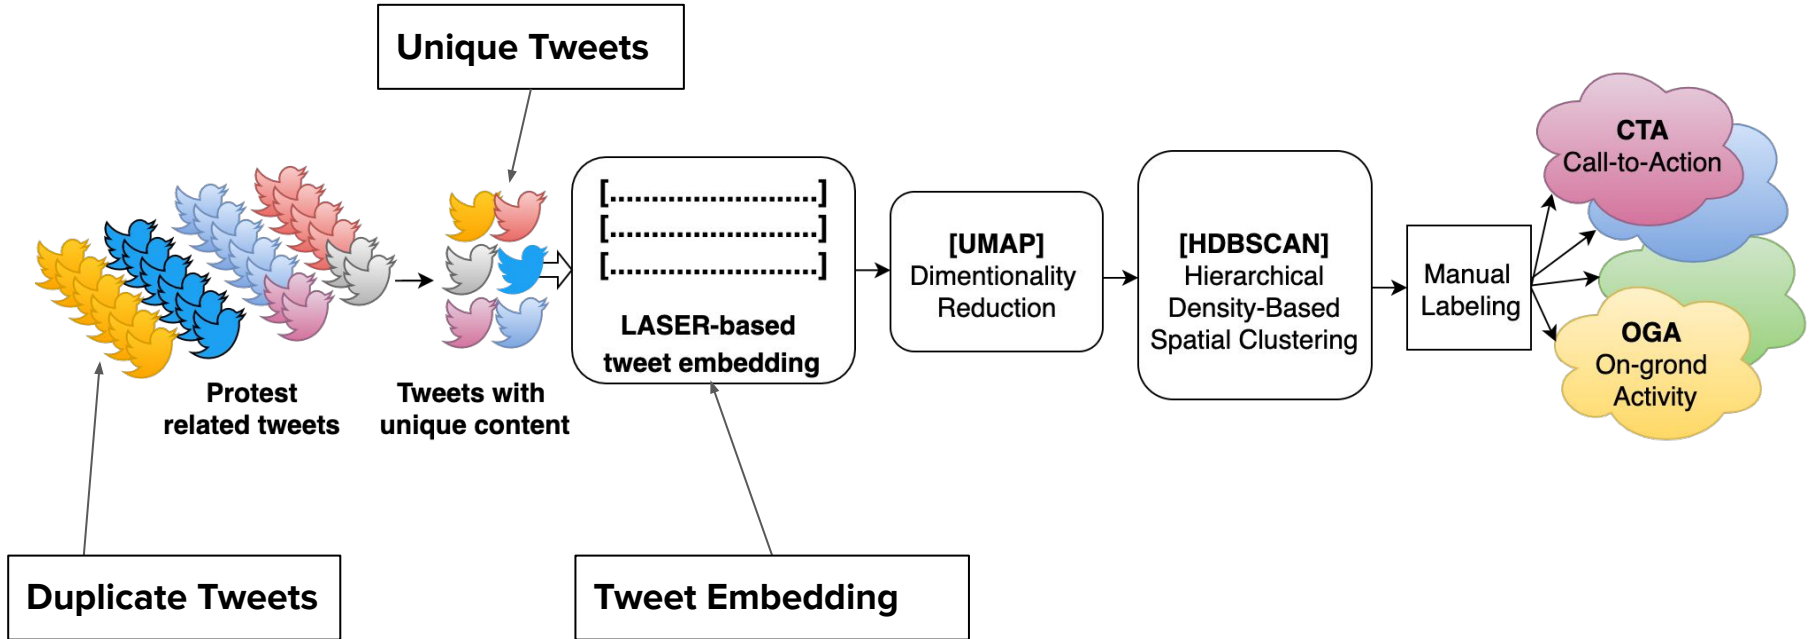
Unique Tweets

Protest related tweets

Tweets with unique content

[.......................]
[.......................]
[.......................]

LASER-based tweet embedding

[UMAP] Dimentionality Reduction

[HDBSCAN] Hierarchical Density-Based Spatial Clustering

Manual Labeling

CTA Call-to-Action

OGA On-grond Activity

Duplicate Tweets

Tweet Embedding